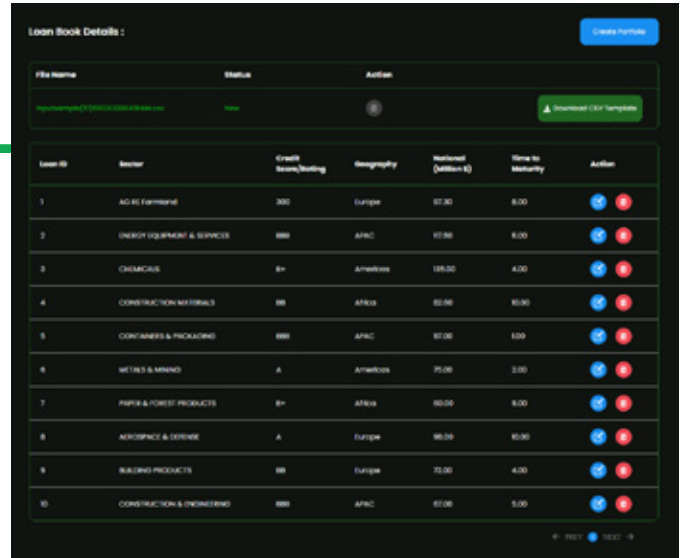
Loan Book Details :

Create Portfolio

| File Name | Status | Action |
|---|---|---|
| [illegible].csv | New | |

Download CSV Template

| Loan ID | Sector | Credit Score/Rating | Geography | Notional (Million $) | Time to Maturity | Action |
|---|---|---|---|---|---|---|
| 1 | AG EC Farmland | 300 | Europe | 97.30 | 8.00 | |
| 2 | ENERGY EQUIPMENT & SERVICES | BBB | APAC | 117.50 | 8.00 | |
| 3 | CHEMICALS | B+ | Americas | 135.00 | 4.00 | |
| 4 | CONSTRUCTION MATERIALS | BB | Africa | 82.50 | 10.00 | |
| 5 | CONTAINERS & PACKAGING | BBB | APAC | 97.00 | 1.00 | |
| 6 | METALS & MINING | A | Americas | 75.00 | 2.00 | |
| 7 | PAPER & FOREST PRODUCTS | B+ | Africa | 60.00 | 9.00 | |
| 8 | AEROSPACE & DEFENSE | A | Europe | 98.00 | 10.00 | |
| 9 | BUILDING PRODUCTS | BB | Europe | 72.00 | 4.00 | |
| 10 | CONSTRUCTION & ENGINEERING | BBB | APAC | 67.00 | 5.00 | |

← PREV 1 NEXT →